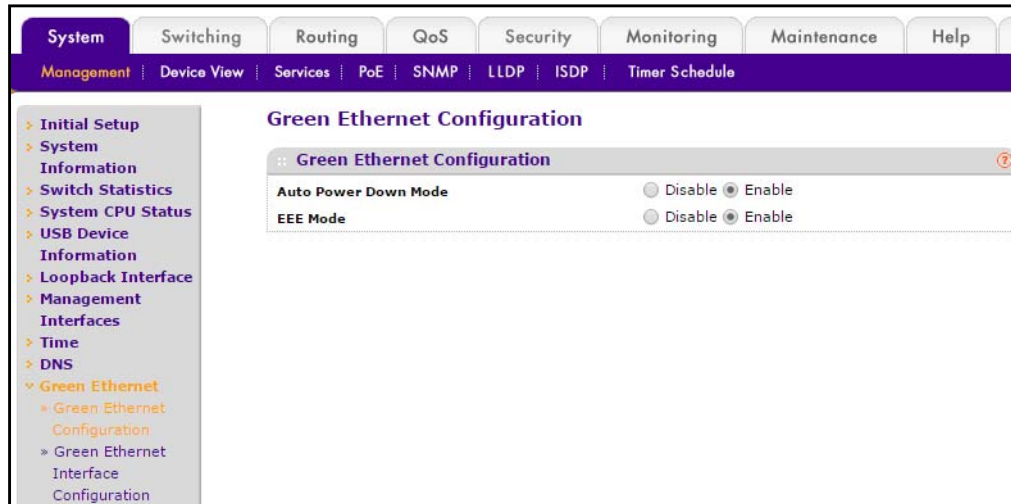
System | Switching | Routing | QoS | Security | Monitoring | Maintenance | Help

Management | Device View | Services | PoE | SNMP | LLDP | ISDP | Timer Schedule

Initial Setup
System Information
Switch Statistics
System CPU Status
USB Device Information
Loopback Interface
Management Interfaces
Time
DNS
Green Ethernet
» Green Ethernet Configuration
» Green Ethernet Interface Configuration

Green Ethernet Configuration

Green Ethernet Configuration

| | |
|---|---|
| Auto Power Down Mode | Disable Enable |
| EEE Mode | Disable Enable |